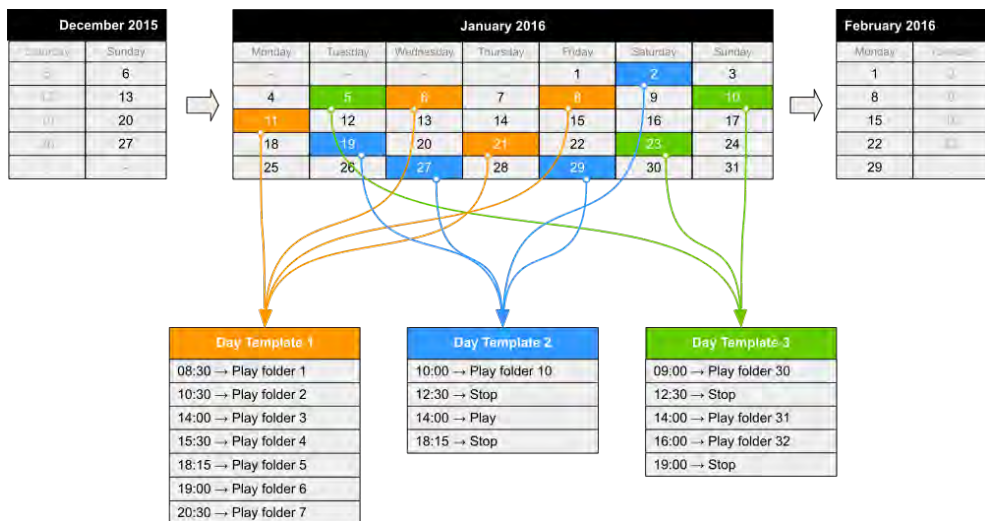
December 2015

| Saturday | Sunday |
|---|---|
| 5 | 6 |
| 12 | 13 |
| 19 | 20 |
| 26 | 27 |
| – | – |

January 2016

| Monday | Tuesday | Wednesday | Thursday | Friday | Saturday | Sunday |
|---|---|---|---|---|---|---|
| – | – | – | – | 1 | 2 | 3 |
| 4 | 5 | 6 | 7 | 8 | 9 | 10 |
| 11 | 12 | 13 | 14 | 15 | 16 | 17 |
| 18 | 19 | 20 | 21 | 22 | 23 | 24 |
| 25 | 26 | 27 | 28 | 29 | 30 | 31 |

February 2016

| Monday | Tuesday |
|---|---|
| 1 | 2 |
| 8 | 9 |
| 15 | 16 |
| 22 | 23 |
| 29 | |

Day Template 1

08:30 → Play folder 1
10:30 → Play folder 2
14:00 → Play folder 3
15:30 → Play folder 4
18:15 → Play folder 5
19:00 → Play folder 6
20:30 → Play folder 7

Day Template 2

10:00 → Play folder 10
12:30 → Stop
14:00 → Play
18:15 → Stop

Day Template 3

09:00 → Play folder 30
12:30 → Stop
14:00 → Play folder 31
16:00 → Play folder 32
19:00 → Stop